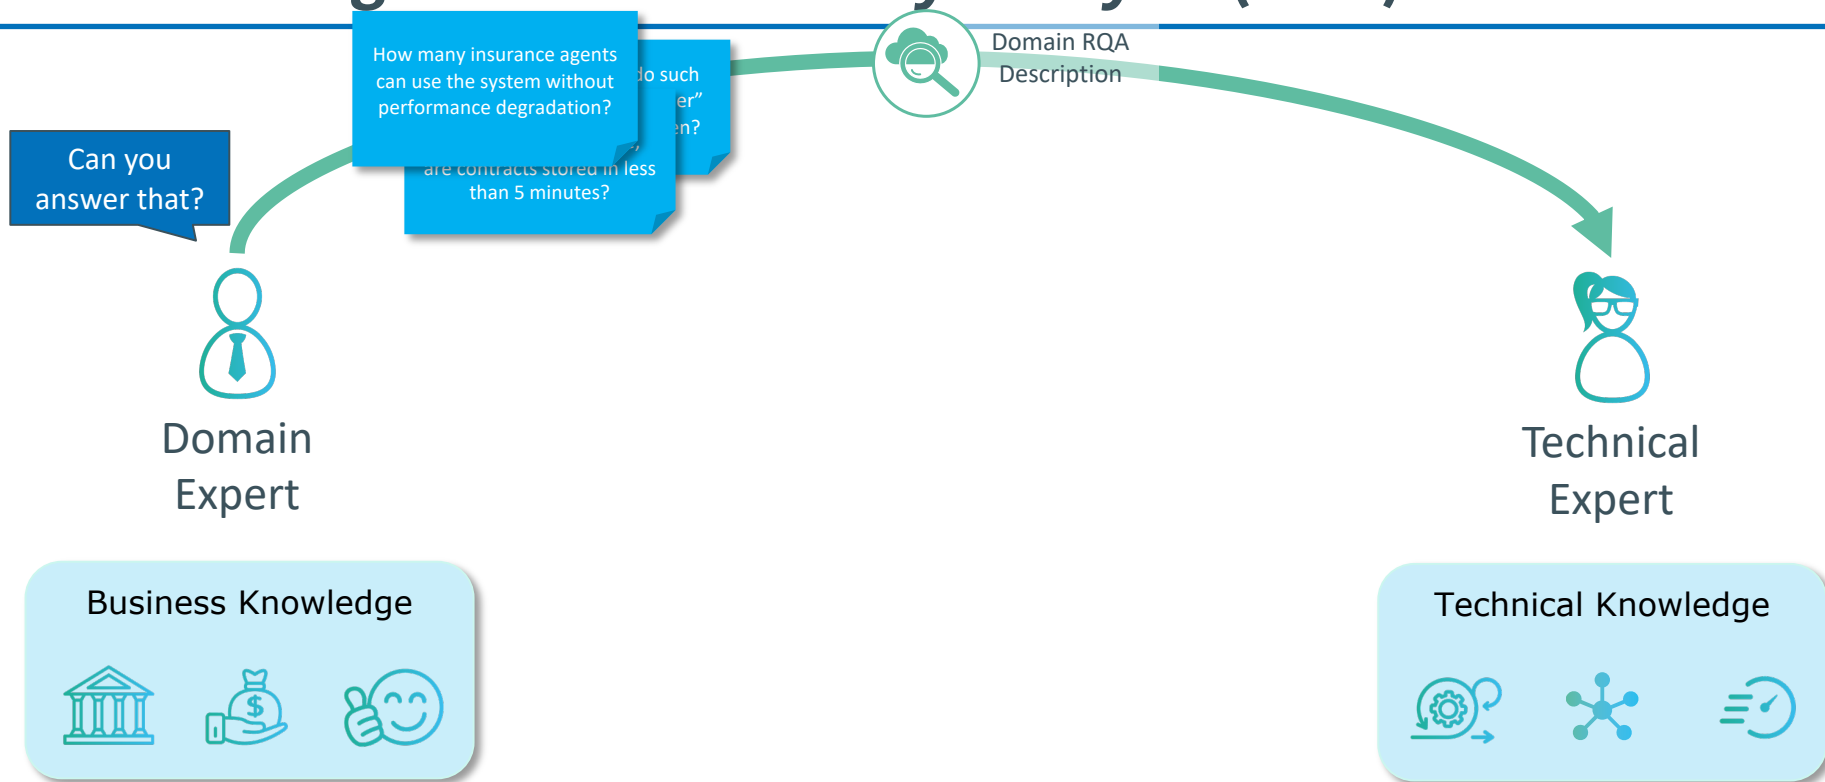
How many insurance agents can use the system without performance degradation?

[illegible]do such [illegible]er" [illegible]n?

are contracts stored in less than 5 minutes?

Domain RQA Description

Can you answer that?

Domain Expert

Technical Expert

Business Knowledge

Technical Knowledge